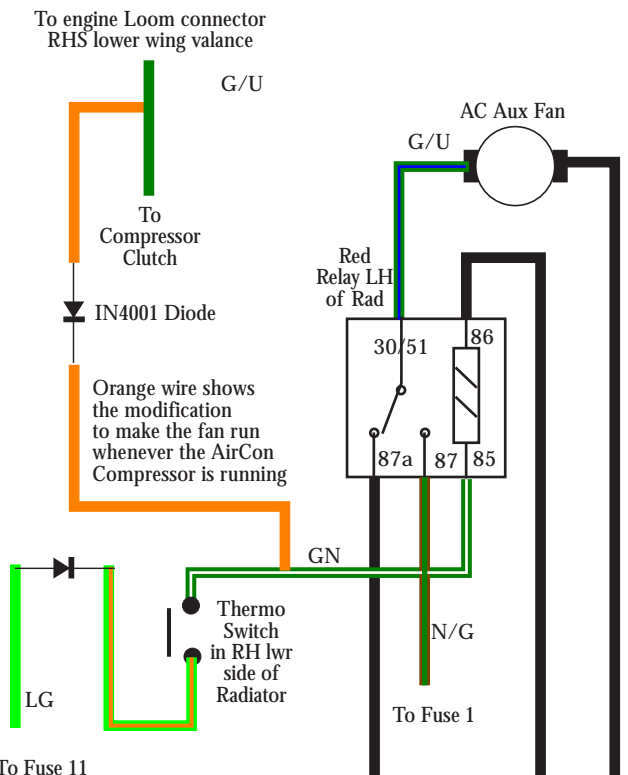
To engine Loom connector
RHS lower wing valance

G/U

To
Compressor
Clutch

IN4001 Diode

Orange wire shows the modification to make the fan run whenever the AirCon Compressor is running

AC Aux Fan

G/U

Red
Relay LH
of Rad

30/51

86

87a

87

85

GN

Thermo
Switch
in RH lwr
side of
Radiator

N/G

LG

To Fuse 1

To Fuse 11